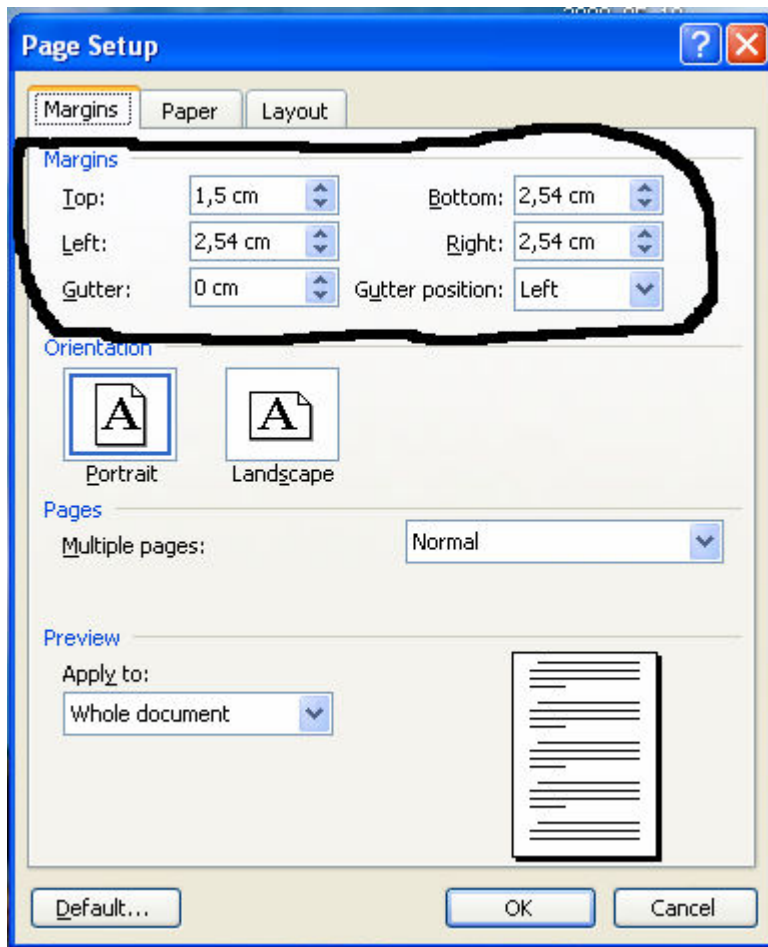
Page Setup

Margins Paper Layout

Margins

Top: 1,5 cm

Bottom: 2,54 cm

Left: 2,54 cm

Right: 2,54 cm

Gutter: 0 cm

Gutter position: Left

Orientation

A

Portrait

A

Landscape

Pages

Multiple pages: Normal

Preview

Apply to:

Whole document

Default...

OK

Cancel